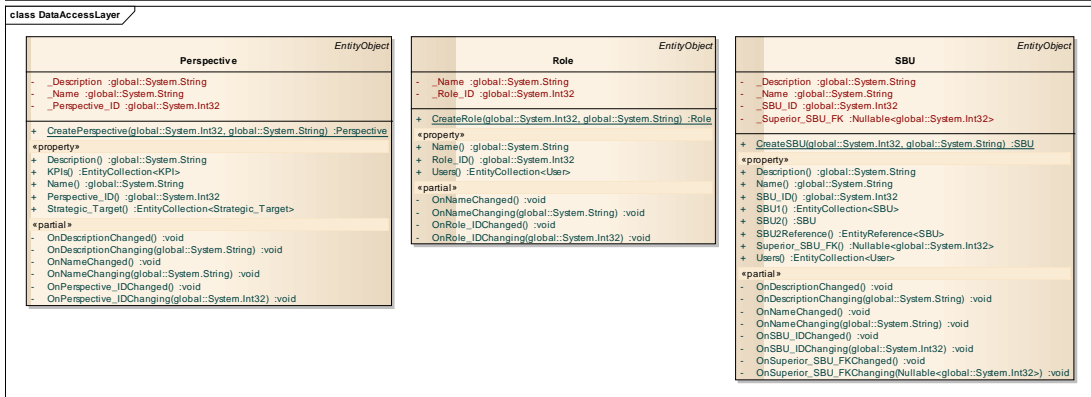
class DataAccessLayer

EntityObject
Perspective

- _Description :global::System.String
- _Name :global::System.String
- _Perspective_ID :global::System.Int32

+ CreatePerspective(global::System.Int32, global::System.String) :Perspective

«property»
+ Description() :global::System.String
+ KPIs() :EntityCollection<KPI>
+ Name() :global::System.String
+ Perspective_ID() :global::System.Int32
+ Strategic_Target() :EntityCollection<Strategic_Target>

«partial»
- OnDescriptionChanged() :void
- OnDescriptionChanging(global::System.String) :void
- OnNameChanged() :void
- OnNameChanging(global::System.String) :void
- OnPerspective_IDChanged() :void
- OnPerspective_IDChanging(global::System.Int32) :void

EntityObject
Role

- _Name :global::System.String
- _Role_ID :global::System.Int32

+ CreateRole(global::System.Int32, global::System.String) :Role

«property»
+ Name() :global::System.String
+ Role_ID() :global::System.Int32
+ Users() :EntityCollection<User>

«partial»
- OnNameChanged() :void
- OnNameChanging(global::System.String) :void
- OnRole_IDChanged() :void
- OnRole_IDChanging(global::System.Int32) :void

EntityObject
SBU

- _Description :global::System.String
- _Name :global::System.String
- _SBU_ID :global::System.Int32
- _Superior_SBU_FK :Nullable<global::System.Int32>

+ CreateSBU(global::System.Int32, global::System.String) :SBU

«property»
+ Description() :global::System.String
+ Name() :global::System.String
+ SBU_ID() :global::System.Int32
+ SBU1() :EntityCollection<SBU>
+ SBU2() :SBU
+ SBU2Reference() :EntityReference<SBU>
+ Superior_SBU_FK() :Nullable<global::System.Int32>
+ Users() :EntityCollection<User>

«partial»
- OnDescriptionChanged() :void
- OnDescriptionChanging(global::System.String) :void
- OnNameChanged() :void
- OnNameChanging(global::System.String) :void
- OnSBU_IDChanged() :void
- OnSBU_IDChanging(global::System.Int32) :void
- OnSuperior_SBU_FKChanged() :void
- OnSuperior_SBU_FKChanging(Nullable<global::System.Int32>) :void